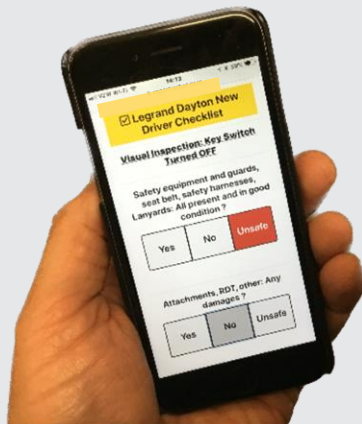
16:12

☑ Legrand Dayton New Driver Checklist

Visual Inspection: Key Switch Turned OFF

Safety equipment and guards, seat belt, safety harnesses, Lanyards: All present and in good condition ?

Yes
No
Unsafe

Attachments, RDT, other: Any damages ?

Yes
No
Unsafe